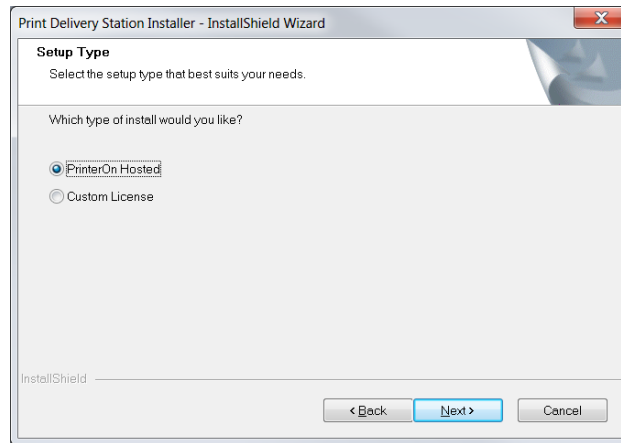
Print Delivery Station Installer - InstallShield Wizard

Setup Type
Select the setup type that best suits your needs.

Which type of install would you like?

PrinterOn Hosted
Custom License

InstallShield

< Back
Next >
Cancel